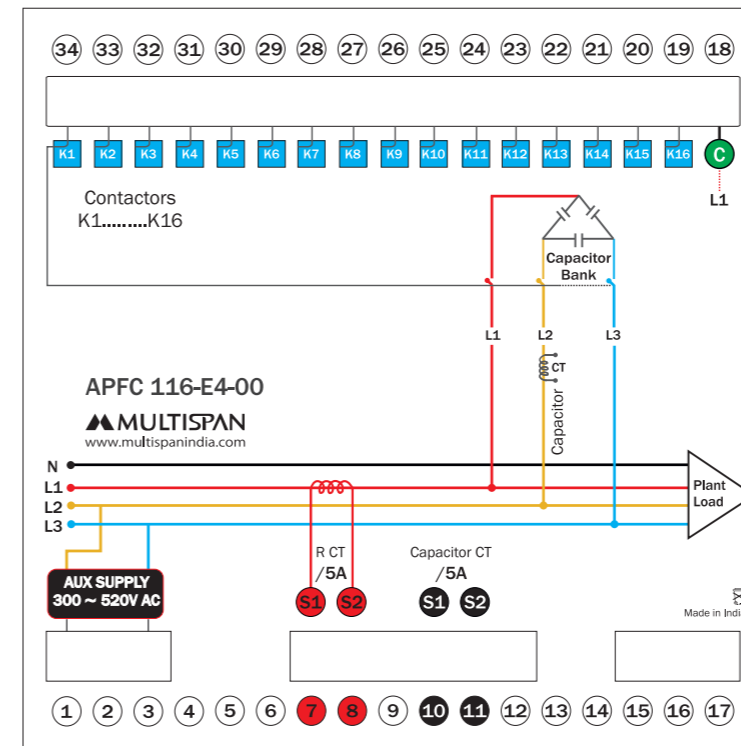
34 33 32 31 30 29 28 27 26 25 24 23 22 21 20 19 18

K1 K2 K3 K4 K5 K6 K7 K8 K9 K10 K11 K12 K13 K14 K15 K16 C

L1

Contactors
K1.........K16

Capacitor Bank

L1 L2 L3

CT

Capacitor

APFC 116-E4-00

MULTISPAN
www.multispanindia.com

N
L1
L2
L3

Plant Load

AUX SUPPLY
300 ~ 520V AC

R CT
/5A

S1 S2

Capacitor CT
/5A

S1 S2

Made in Indi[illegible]

1 2 3 4 5 6 7 8 9 10 11 12 13 14 15 16 17